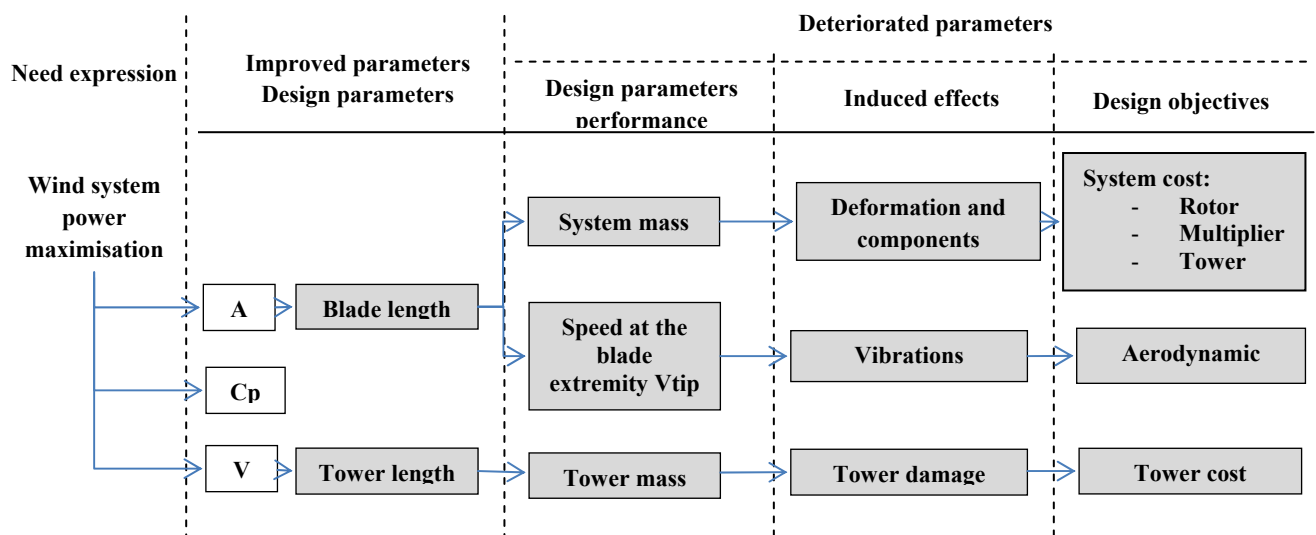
Need expression

Improved parameters
Design parameters

Deteriorated parameters

Design parameters performance

Induced effects

Design objectives

Wind system power maximisation

A

Blade length

Cp

V

Tower length

System mass

Speed at the blade extremity Vtip

Tower mass

Deformation and components

Vibrations

Tower damage

System cost:
- Rotor
- Multiplier
- Tower

Aerodynamic

Tower cost